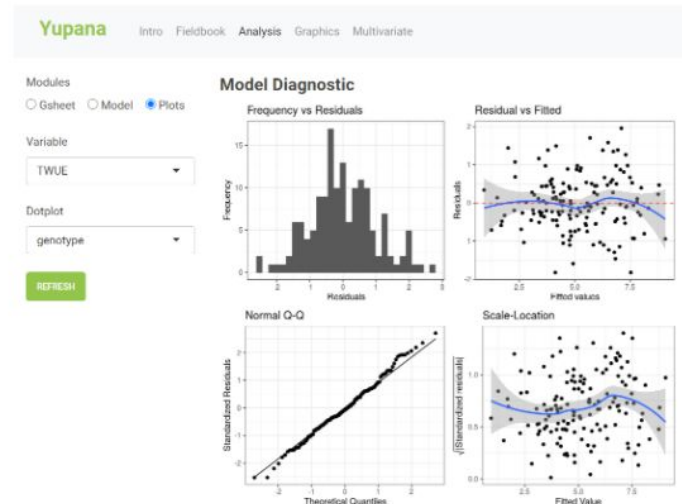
Yupana Intro Fieldbook Analysis Graphics Multivariate

Modules
Gsheet Model Plots

Variable
TWUE

Dotplot
genotype

REFRESH

Model Diagnostic

Frequency vs Residuals
Frequency
15
10
5
0
-2 -1 0 1 2 3
Residuals

Residual vs Fitted
Residuals
2
1
0
-1
-2
2.5 5.0 7.5
Fitted values

Normal Q-Q
Standardized Residuals
2
1
0
-1
-2
-2 -1 0 1 2
Theoretical Quantiles

Scale-Location
$\sqrt{|\text{Standardized residuals}|}$
1.5
1.0
0.5
0.0
2.5 5.0 7.5
Fitted Value